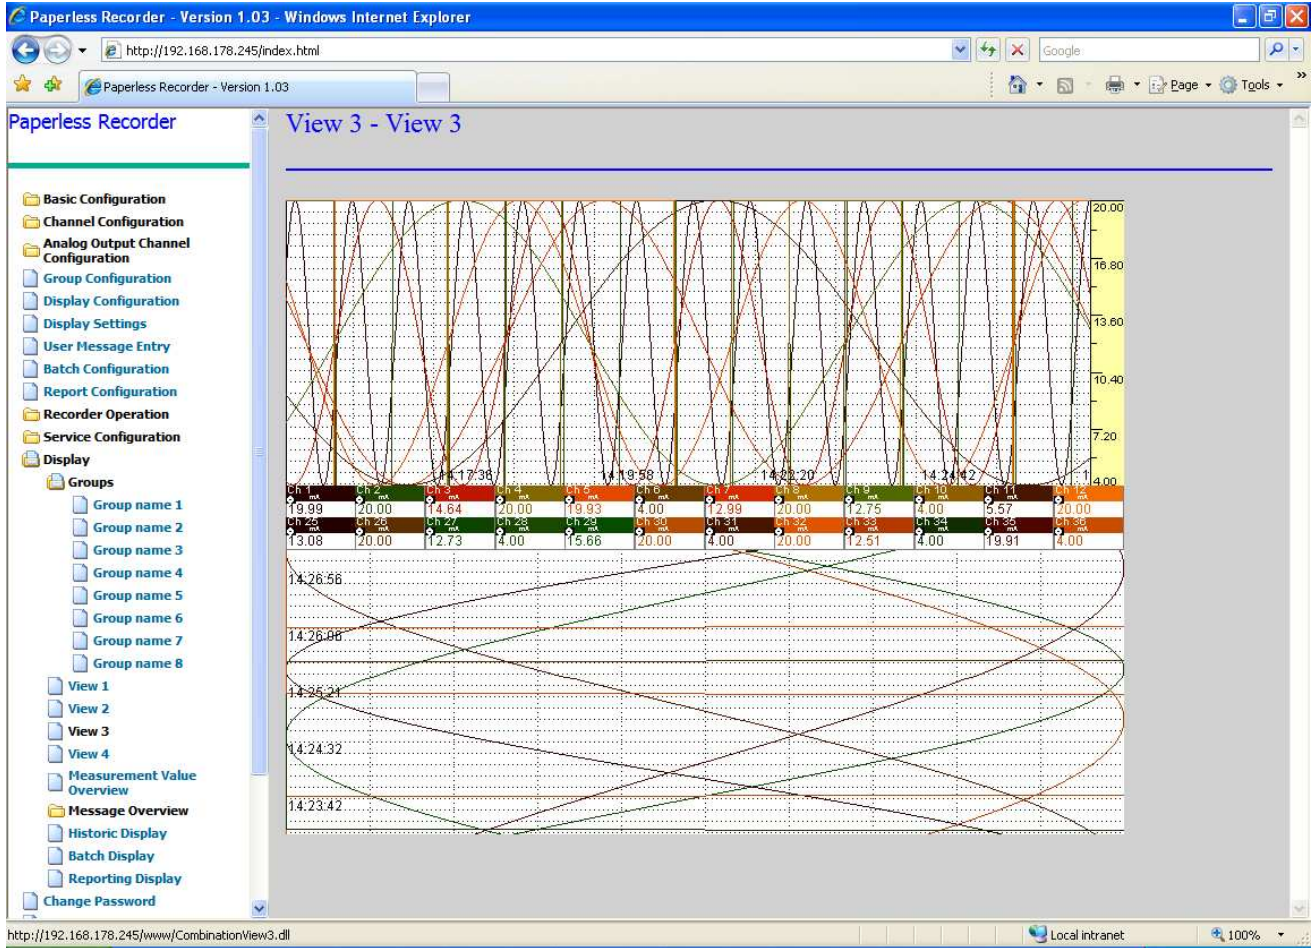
Paperless Recorder - Version 1.03 - Windows Internet Explorer

http://192.168.178.245/index.html

Google

Paperless Recorder - Version 1.03

Page ▾ Tools ▾

Paperless Recorder

Basic Configuration
Channel Configuration
Analog Output Channel Configuration
Group Configuration
Display Configuration
Display Settings
User Message Entry
Batch Configuration
Report Configuration
Recorder Operation
Service Configuration
Display
Groups
Group name 1
Group name 2
Group name 3
Group name 4
Group name 5
Group name 6
Group name 7
Group name 8
View 1
View 2
View 3
View 4
Measurement Value Overview
Message Overview
Historic Display
Batch Display
Reporting Display
Change Password

View 3 - View 3

20.00
16.80
13.60
10.40
7.20
4.00

14:17:38
14:19:58
14:22:20
14:24:42

| Ch 1 mA | Ch 2 mA | Ch 3 mA | Ch 4 mA | Ch 5 mA | Ch 6 mA | Ch 7 mA | Ch 8 mA | Ch 9 mA | Ch 10 mA | Ch 11 mA | Ch 12 mA |
|---|---|---|---|---|---|---|---|---|---|---|---|
| 19.99 | 20.00 | 14.64 | 20.00 | 19.93 | 4.00 | 12.99 | 20.00 | 12.75 | 4.00 | 5.57 | 20.00 |
| Ch 25 mA | Ch 26 mA | Ch 27 mA | Ch 28 mA | Ch 29 mA | Ch 30 mA | Ch 31 mA | Ch 32 mA | Ch 33 mA | Ch 34 mA | Ch 35 mA | Ch 36 mA |
| 13.08 | 20.00 | 12.73 | 4.00 | 15.66 | 20.00 | 4.00 | 20.00 | 12.51 | 4.00 | 19.91 | 4.00 |

14:26:56
14:26:06
14:25:21
14:24:32
14:23:42

http://192.168.178.245/www/CombinationView3.dll
Local intranet
100%